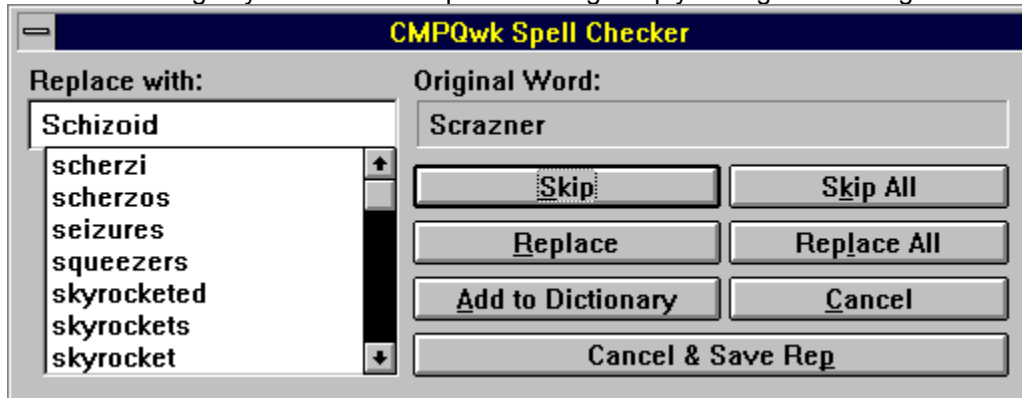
CMPQwk Spell Checker

Replace with:

Schizoid

scherzi
scherzos
seizures
squeezers
skyrocketed
skyrockets
skyrocket

Original Word:

Scrazner

Skip

Skip All

Replace

Replace All

Add to Dictionary

Cancel

Cancel & Save Rep